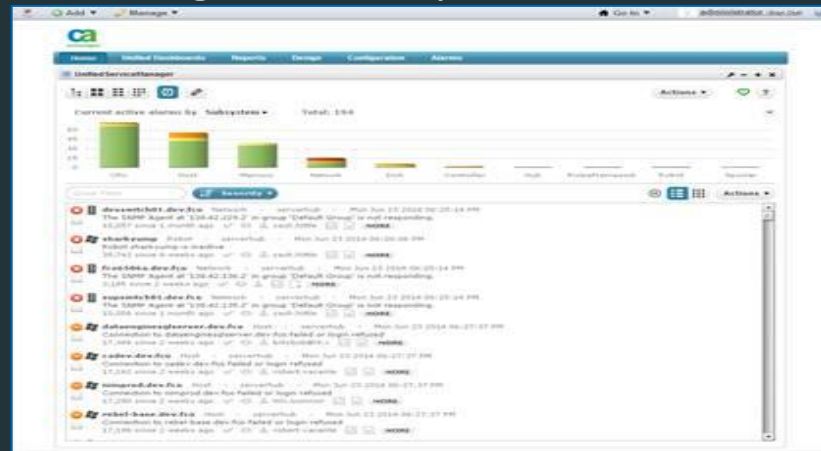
Add ▾ Manage ▾ Go to ▾ administrator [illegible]

ca

Home Unified Dashboards Reports Design Configuration Alarms

UnifiedServiceManager

Actions ▾

Current active alarms by Subsystem ▾ Total: 194

Severity ▾

Actions ▾

devswitch01.dev.fco Network - serverhub - Mon Jun 23 2014 06:25:14 PM
The SNMP Agent at "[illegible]" in group "Default Group" is not responding.
MORE

sharkcomp Robot - serverhub - Mon Jun 23 2014 06:26:08 PM
Robot sharkcomp is inactive
MORE

frat56ka.dev.fco Network - serverhub - Mon Jun 23 2014 06:25:14 PM
The SNMP Agent at "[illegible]" in group "Default Group" is not responding.
MORE

supswitch01.dev.fco Network - serverhub - Mon Jun 23 2014 06:25:14 PM
The SNMP Agent at "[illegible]" in group "Default Group" is not responding.
MORE

dataengineexplorer.dev.fco Host - serverhub - Mon Jun 23 2014 06:27:37 PM
Connection to dataengineexplorer.dev.fco failed or login refused
MORE

cadev.dev.fco Host - serverhub - Mon Jun 23 2014 06:27:37 PM
Connection to cadev.dev.fco failed or login refused
MORE

nimprod.dev.fco Host - serverhub - Mon Jun 23 2014 06:27:37 PM
Connection to nimprod.dev.fco failed or login refused
MORE

rebel-base.dev.fco Host - serverhub - Mon Jun 23 2014 06:27:37 PM
Connection to rebel-base.dev.fco failed or login refused
MORE